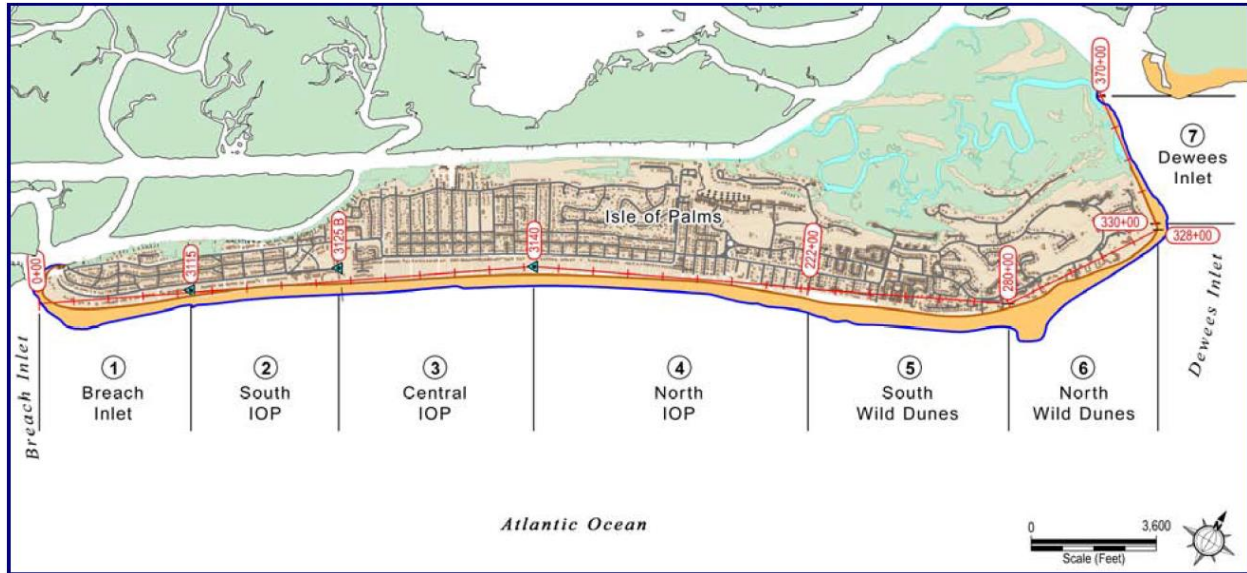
370+00

7
Dewees
Inlet

Isle of Palms

330+00

328+00

0+00

3115

3125 B

3140

222+00

280+00

Breach Inlet

1
Breach
Inlet

2
South
IOP

3
Central
IOP

4
North
IOP

5
South
Wild Dunes

6
North
Wild Dunes

Dewees Inlet

Atlantic Ocean

0

3,600

Scale (Feet)